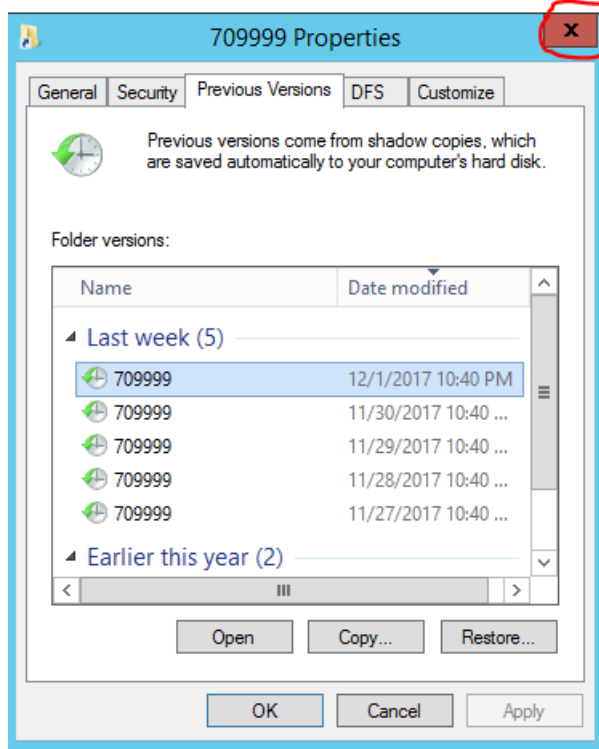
709999 Properties

x

General | Security | Previous Versions | DFS | Customize

Previous versions come from shadow copies, which are saved automatically to your computer's hard disk.

Folder versions:

| Name | Date modified |
|---|---|
| Last week (5) | |
| 709999 | 12/1/2017 10:40 PM |
| 709999 | 11/30/2017 10:40 ... |
| 709999 | 11/29/2017 10:40 ... |
| 709999 | 11/28/2017 10:40 ... |
| 709999 | 11/27/2017 10:40 ... |
| Earlier this year (2) | |

Open | Copy... | Restore...

OK | Cancel | Apply